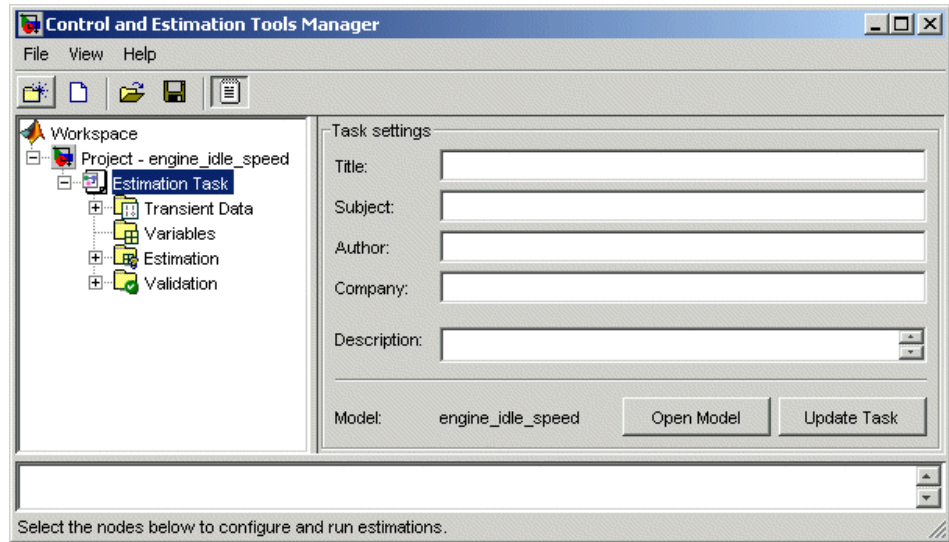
Control and Estimation Tools Manager

File View Help

Workspace
Project - engine_idle_speed
Estimation Task
Transient Data
Variables
Estimation
Validation

Task settings
Title:
Subject:
Author:
Company:
Description:
Model: engine_idle_speed
Open Model
Update Task

Select the nodes below to configure and run estimations.